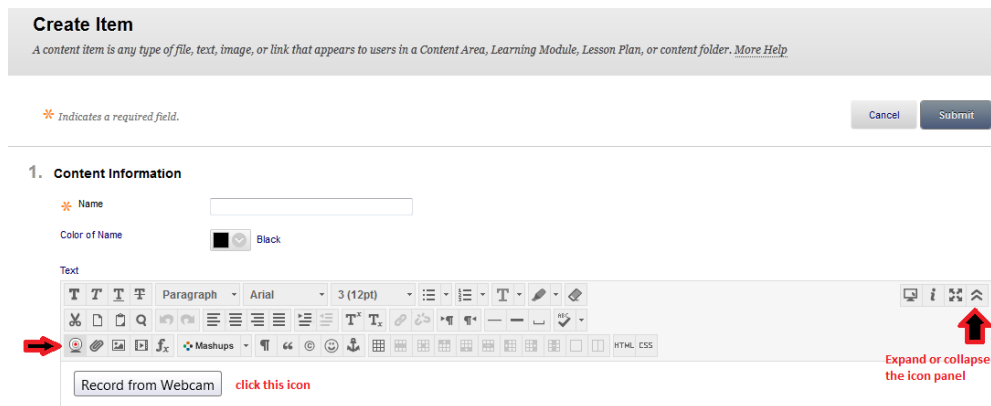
Create Item

A content item is any type of file, text, image, or link that appears to users in a Content Area, Learning Module, Lesson Plan, or content folder. More Help

* Indicates a required field.

Cancel Submit

1. Content Information

* Name

Color of Name Black

Text

Paragraph Arial 3 (12pt)

Mashups

HTML CSS

Record from Webcam click this icon

Expand or collapse the icon panel